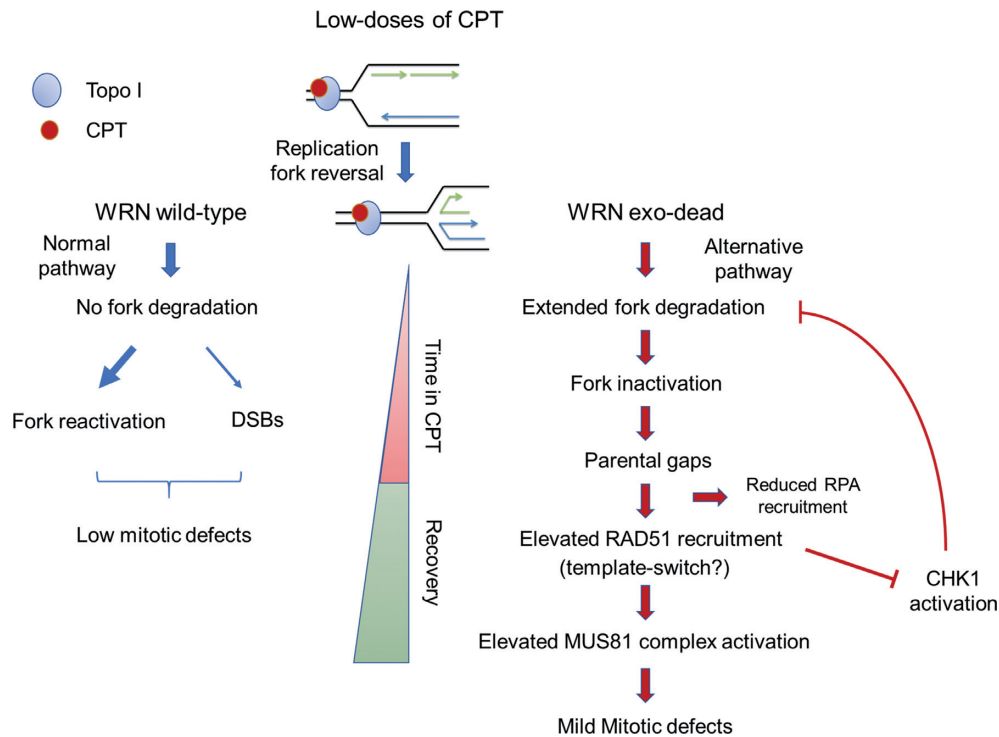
Low-doses of CPT

Topo I

CPT

Replication fork reversal

WRN wild-type

Normal pathway

No fork degradation

Fork reactivation

DSBs

Low mitotic defects

Time in CPT

Recovery

WRN exo-dead

Alternative pathway

Extended fork degradation

Fork inactivation

Parental gaps

Reduced RPA recruitment

Elevated RAD51 recruitment (template-switch?)

CHK1 activation

Elevated MUS81 complex activation

Mild Mitotic defects